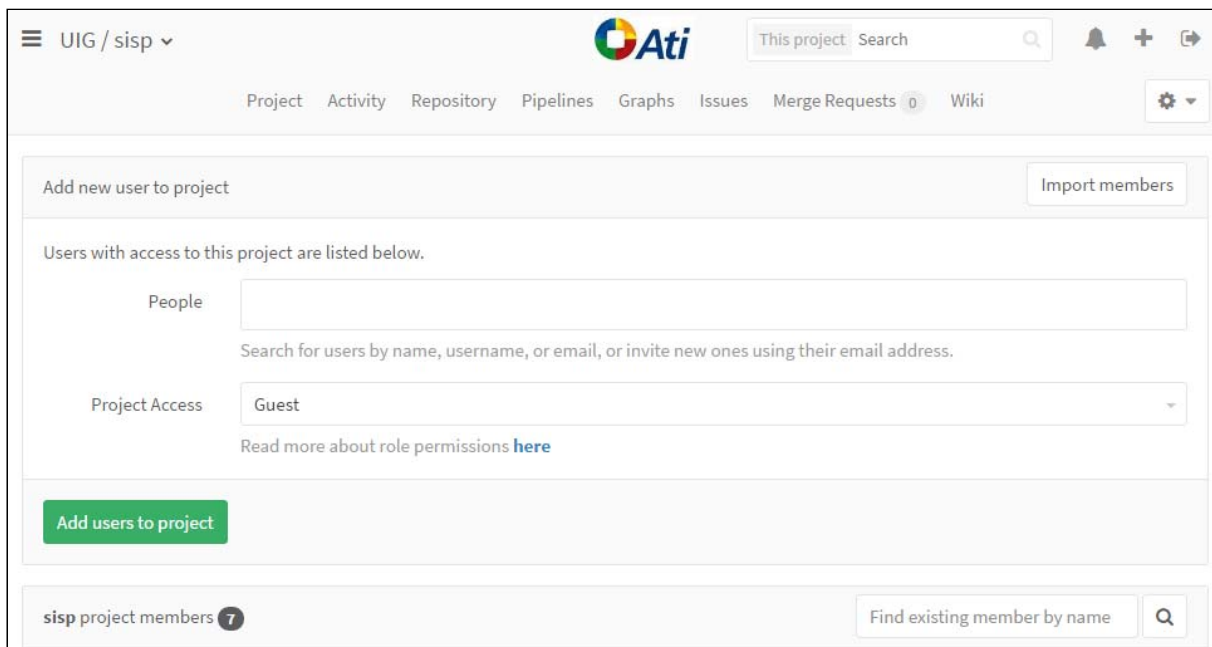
UIG / sisp

Ati

This project Search

Project Activity Repository Pipelines Graphs Issues Merge Requests 0 Wiki

Add new user to project

Import members

Users with access to this project are listed below.

People

Search for users by name, username, or email, or invite new ones using their email address.

Project Access

Guest

Read more about role permissions here

Add users to project

sisp project members 7

Find existing member by name